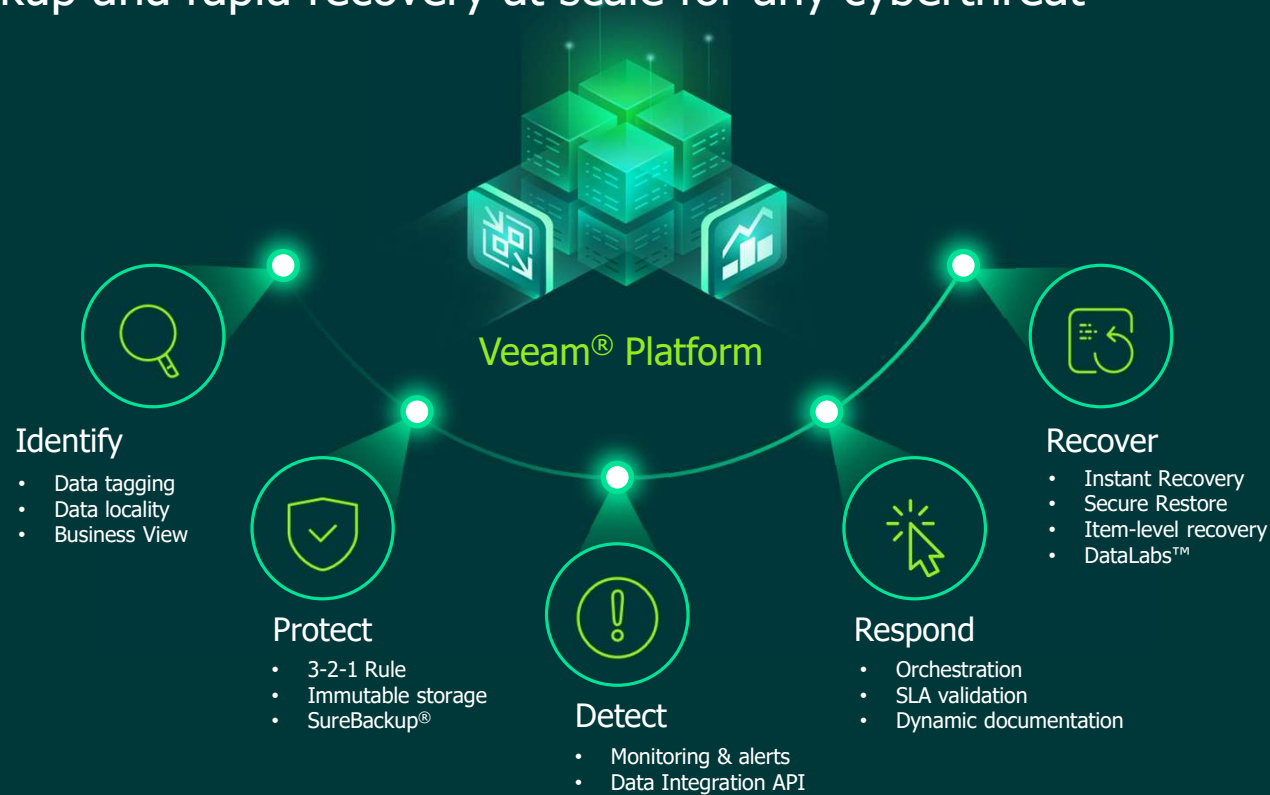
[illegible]kup and rapid recovery at scale for any cyberthreat

Veeam® Platform

Identify
- Data tagging
- Data locality
- Business View

Protect
- 3-2-1 Rule
- Immutable storage
- SureBackup®

Detect
- Monitoring & alerts
- Data Integration API

Respond
- Orchestration
- SLA validation
- Dynamic documentation

Recover
- Instant Recovery
- Secure Restore
- Item-level recovery
- DataLabs™